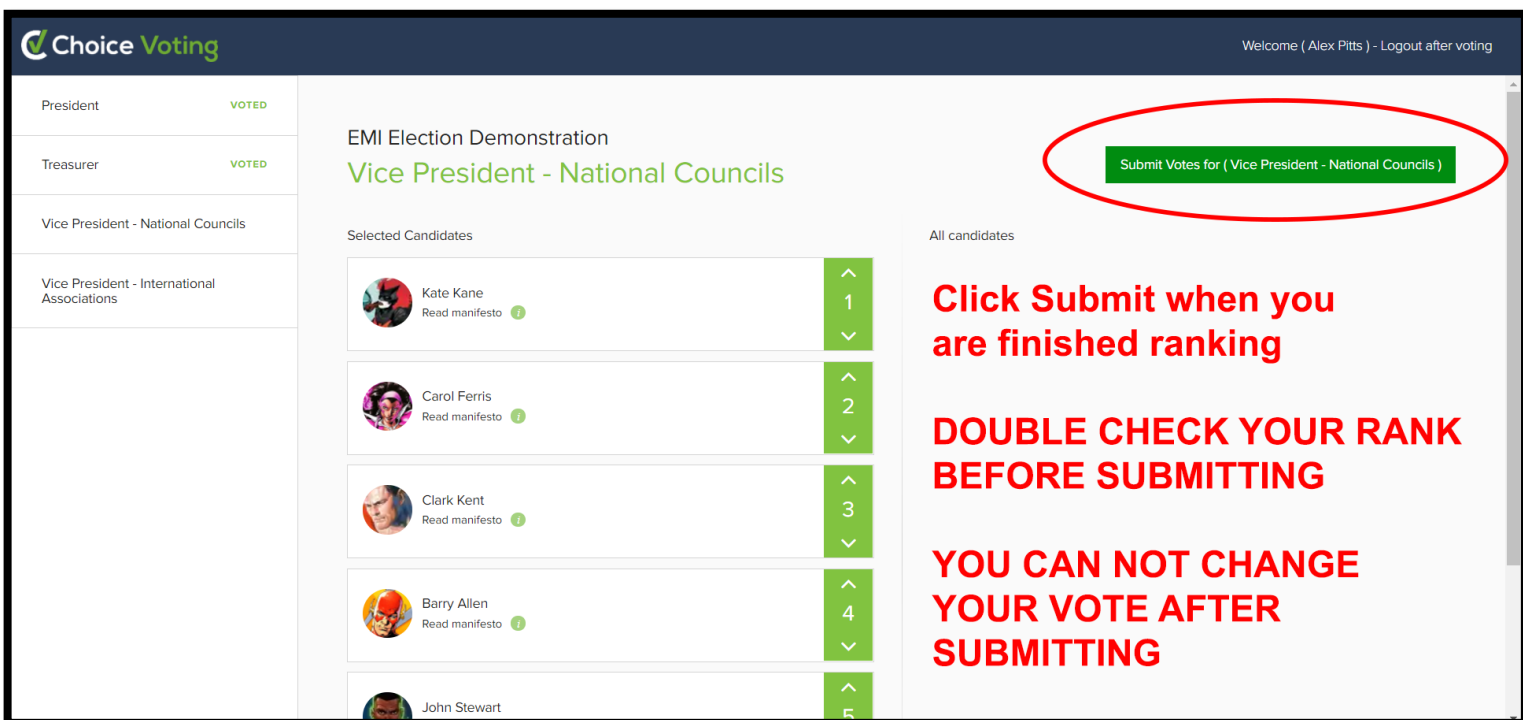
Choice Voting

Welcome ( Alex Pitts ) - Logout after voting

President VOTED

Treasurer VOTED

Vice President - National Councils

Vice President - International Associations

EMI Election Demonstration
Vice President - National Councils

Submit Votes for ( Vice President - National Councils )

Selected Candidates

All candidates

Kate Kane
Read manifesto
1

Carol Ferris
Read manifesto
2

Clark Kent
Read manifesto
3

Barry Allen
Read manifesto
4

John Stewart
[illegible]

Click Submit when you are finished ranking

DOUBLE CHECK YOUR RANK BEFORE SUBMITTING

YOU CAN NOT CHANGE YOUR VOTE AFTER SUBMITTING